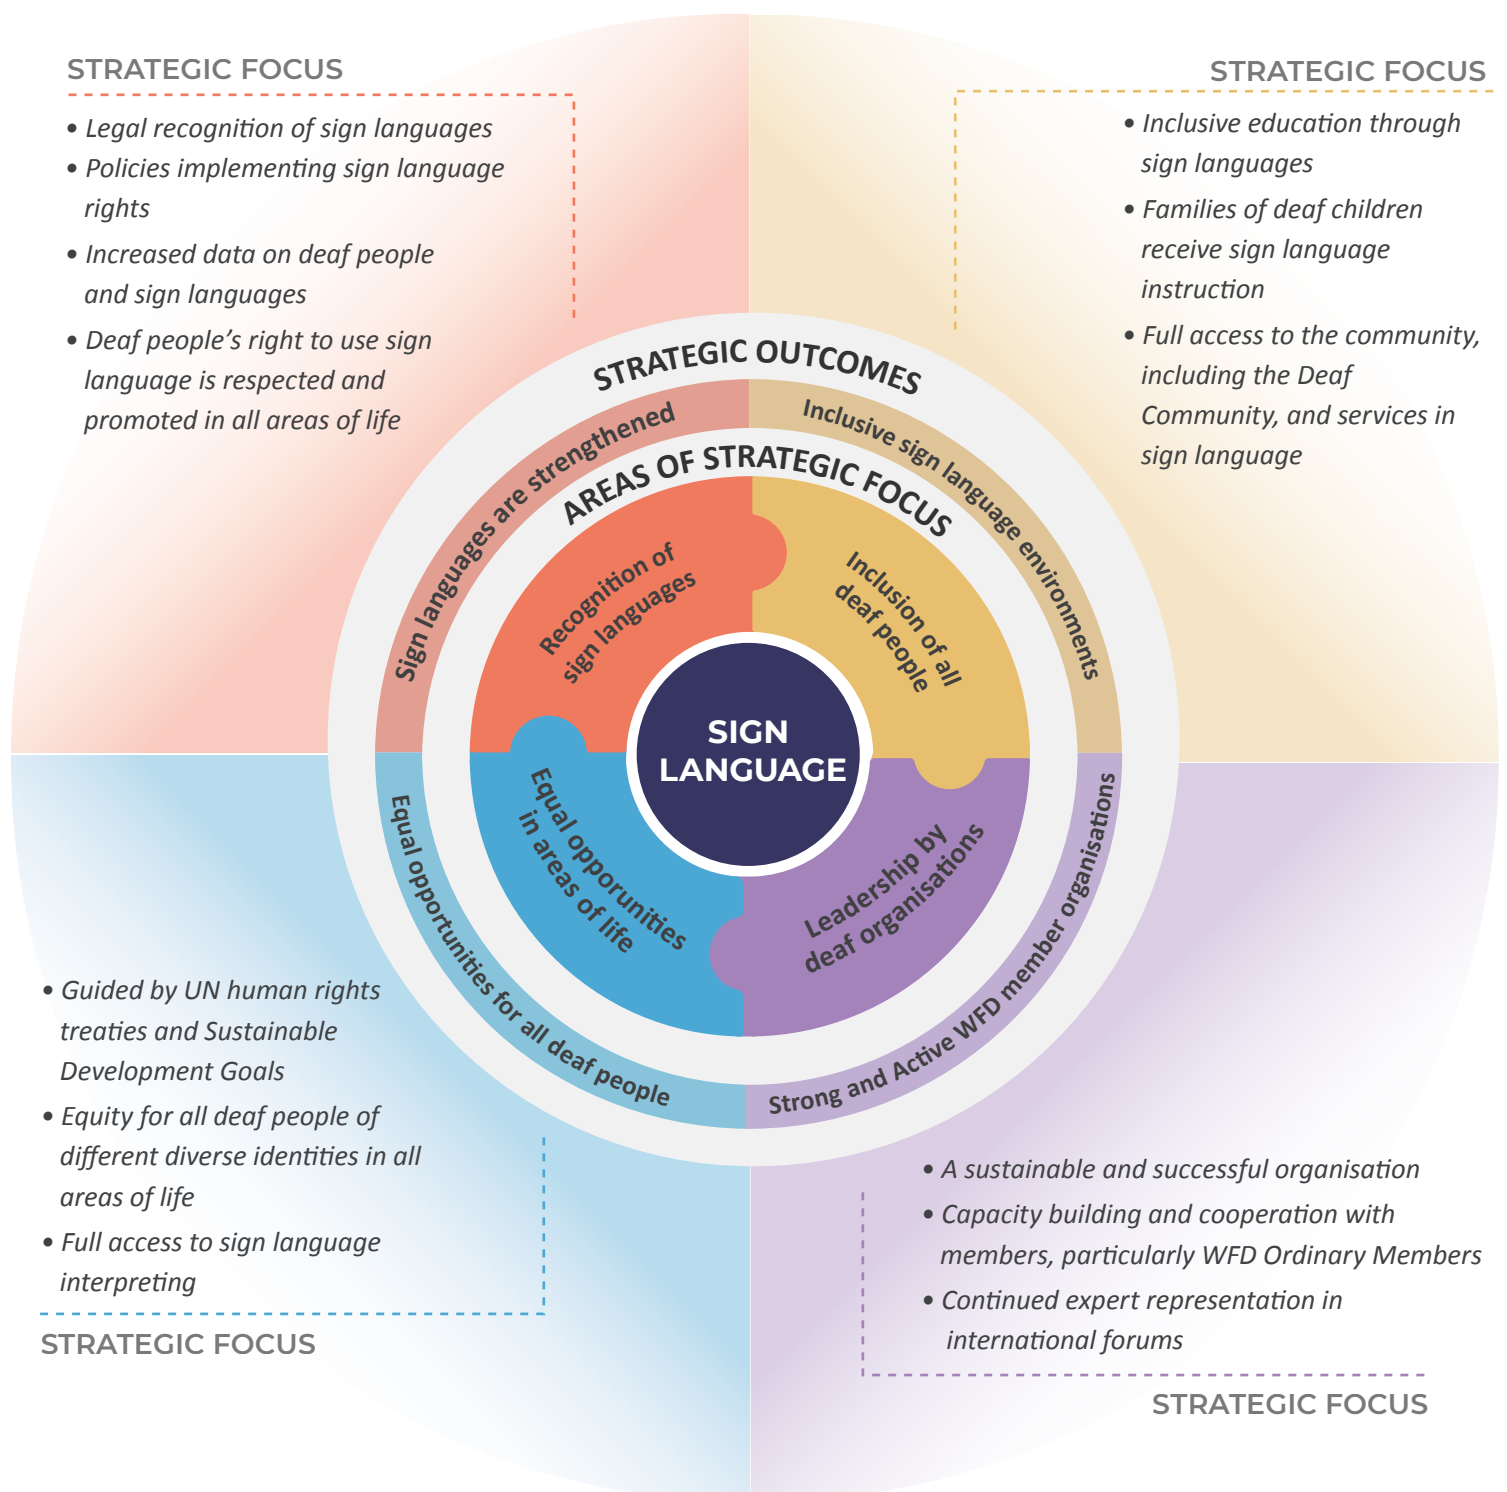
STRATEGIC FOCUS

• Legal recognition of sign languages
• Policies implementing sign language rights
• Increased data on deaf people and sign languages
• Deaf people's right to use sign language is respected and promoted in all areas of life

STRATEGIC FOCUS

• Inclusive education through sign languages
• Families of deaf children receive sign language instruction
• Full access to the community, including the Deaf Community, and services in sign language

STRATEGIC OUTCOMES

Sign languages are strengthened

Inclusive sign language environments

AREAS OF STRATEGIC FOCUS

Recognition of sign languages

Inclusion of all deaf people

SIGN LANGUAGE

Equal opporunities in areas of life

Leadership by deaf organisations

Equal opportunities for all deaf people

Strong and Active WFD member organisations

• Guided by UN human rights treaties and Sustainable Development Goals
• Equity for all deaf people of different diverse identities in all areas of life
• Full access to sign language interpreting

STRATEGIC FOCUS

• A sustainable and successful organisation
• Capacity building and cooperation with members, particularly WFD Ordinary Members
• Continued expert representation in international forums

STRATEGIC FOCUS